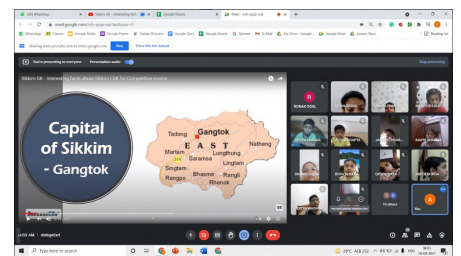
You're presenting to everyone

Presentation audio

Stop presenting

Sikkim GK - Interesting facts about Sikkim | GK For Competitive exams

Capital of Sikkim - Gangtok

Tadong

Gangtok

E A S T

Nathang

Martam

Lungthung

Saramsa

Lingtam

Singtam

Rangpo

Bhasmey

Rangli

Rhenok

Type here to search